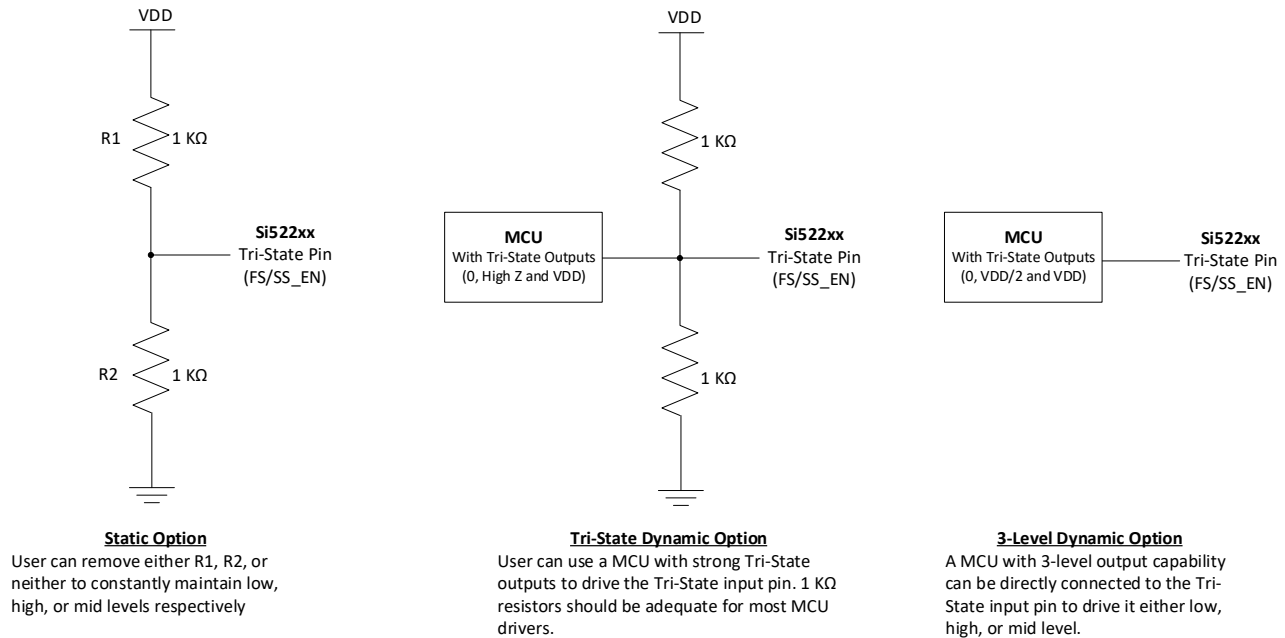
VDD

R1

1 KΩ

Si522xx
Tri-State Pin
(FS/SS_EN)

R2

1 KΩ

Static Option
User can remove either R1, R2, or neither to constantly maintain low, high, or mid levels respectively

VDD

1 KΩ

MCU
With Tri-State Outputs
(0, High Z and VDD)

Si522xx
Tri-State Pin
(FS/SS_EN)

1 KΩ

Tri-State Dynamic Option
User can use a MCU with strong Tri-State outputs to drive the Tri-State input pin. 1 KΩ resistors should be adequate for most MCU drivers.

MCU
With Tri-State Outputs
(0, VDD/2 and VDD)

Si522xx
Tri-State Pin
(FS/SS_EN)

3-Level Dynamic Option
A MCU with 3-level output capability can be directly connected to the Tri-State input pin to drive it either low, high, or mid level.